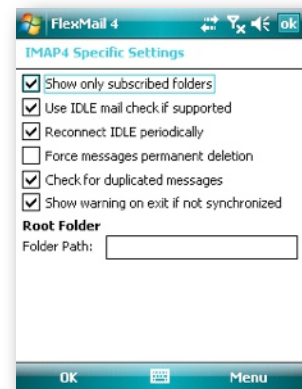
FlexMail 4

ok

IMAP4 Specific Settings

Show only subscribed folders

Use IDLE mail check if supported

Reconnect IDLE periodically

Force messages permanent deletion

Check for duplicated messages

Show warning on exit if not synchronized

Root Folder

Folder Path:

OK

Menu